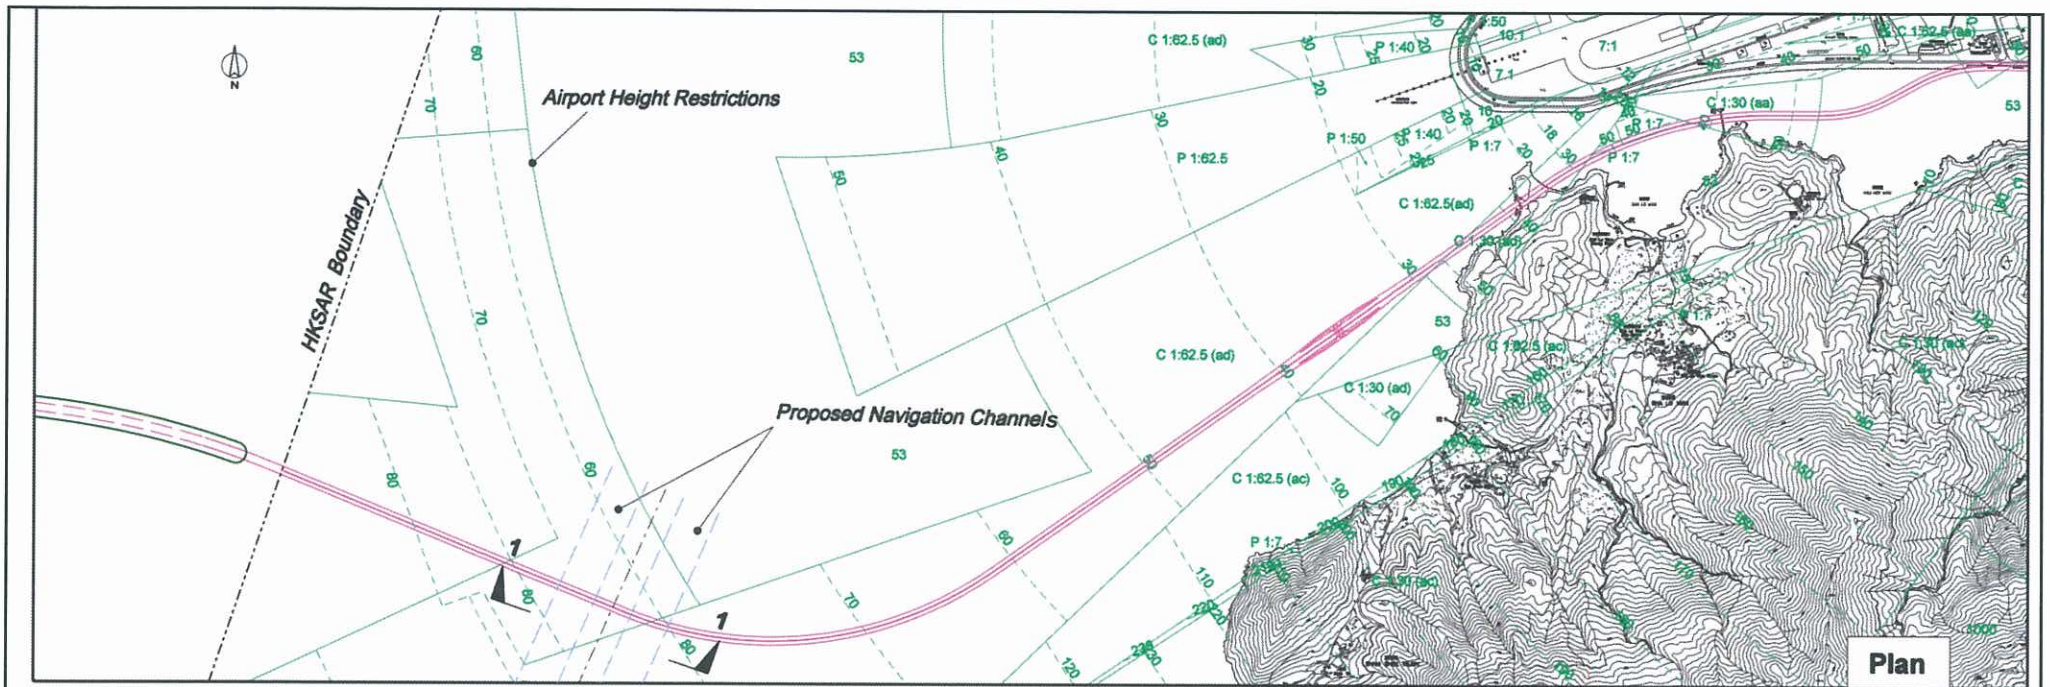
N

Airport Height Restrictions

HKSAR Boundary

Proposed Navigation Channels

53

53

53

53

C 1:62.5 (ad)

P 1:40

P 1:62.5

P 1:50

P 1:40

P 1:7

P 1:7

P 1:7

C 1:30 (aa)

C 1:62.5 (aa)

C 1:62.5(ad)

C 1:30 (ad)

C 1:62.5 (ad)

C 1:62.5 (ac)

C 1:30 (ad)

C 1:62.5 (ac)

C 1:30 (ac)

P 1:7

C 1:30 (ac)

7:1

60

70

70

80

60

80

80

70

60

50

50

40

30

30

20

20

30

50

60

70

100

110

120

120

1

1

Plan